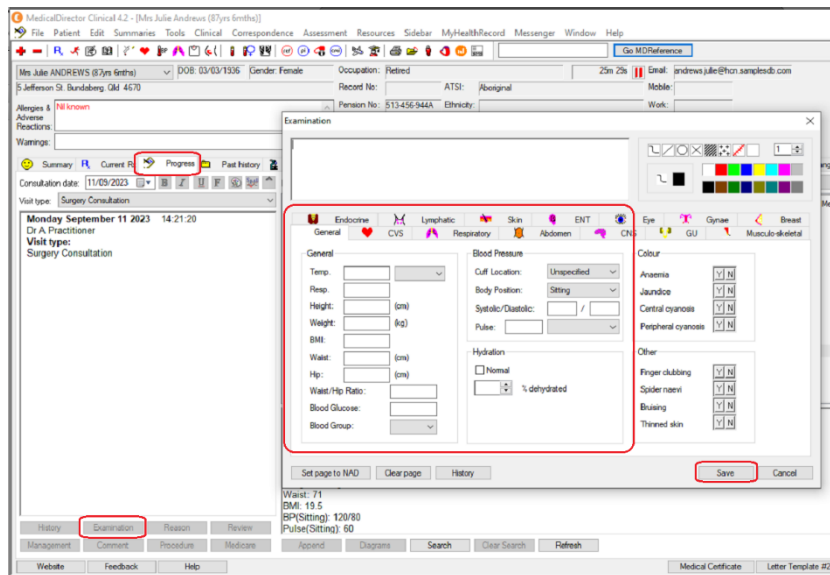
MedicalDirector Clinical 4.2 - [Mrs Julie Andrews (87yrs 6mths)]
File Patient Edit Summaries Tools Clinical Correspondence Assessment Resources Sidebar MyHealthRecord Messenger Window Help
Go MDReference

Mrs Julie ANDREWS (87yrs 6mths) DOB: 03/03/1936 Gender: Female Occupation: Retired 25m 29s Email: andrews.julie@hcn.samplesdb.com
5 Jefferson St. Bundaberg. Qld 4670 Record No: ATSI: Aboriginal Mobile:
Pension No: 513-456-944A Ethnicity: Work:
Allergies & Adverse Reactions: Nil known
Warnings:

Summary Current R Progress Past history
Consultation date: 11/09/2023
Visit type: Surgery Consultation

Monday September 11 2023 14:21:20
Dr A Practitioner
Visit type:
Surgery Consultation

Examination

Endocrine Lymphatic Skin ENT Eye Gynae Breast
General CVS Respiratory Abdomen CNS GU Musculo-skeletal

General
Temp.
Resp.
Height: (cm)
Weight: (kg)
BMI:
Waist: (cm)
Hip: (cm)
Waist/Hip Ratio:
Blood Glucose:
Blood Group:

Blood Pressure
Cuff Location: Unspecified
Body Position: Sitting
Systolic/Diastolic: /
Pulse:

Hydration
Normal
% dehydrated

Colour
Anaemia Y N
Jaundice Y N
Central cyanosis Y N
Peripheral cyanosis Y N

Other
Finger clubbing Y N
Spider naevi Y N
Bruising Y N
Thinned skin Y N

Set page to NAD Clear page History Save Cancel

Waist: 71
BMI: 19.5
BP(Sitting): 120/80
Pulse(Sitting): 60

History Examination Reason Review
Management Comment Procedure Medicare Append Diagrams Search Clear Search Refresh
Website Feedback Help Medical Certificate Letter Template #2